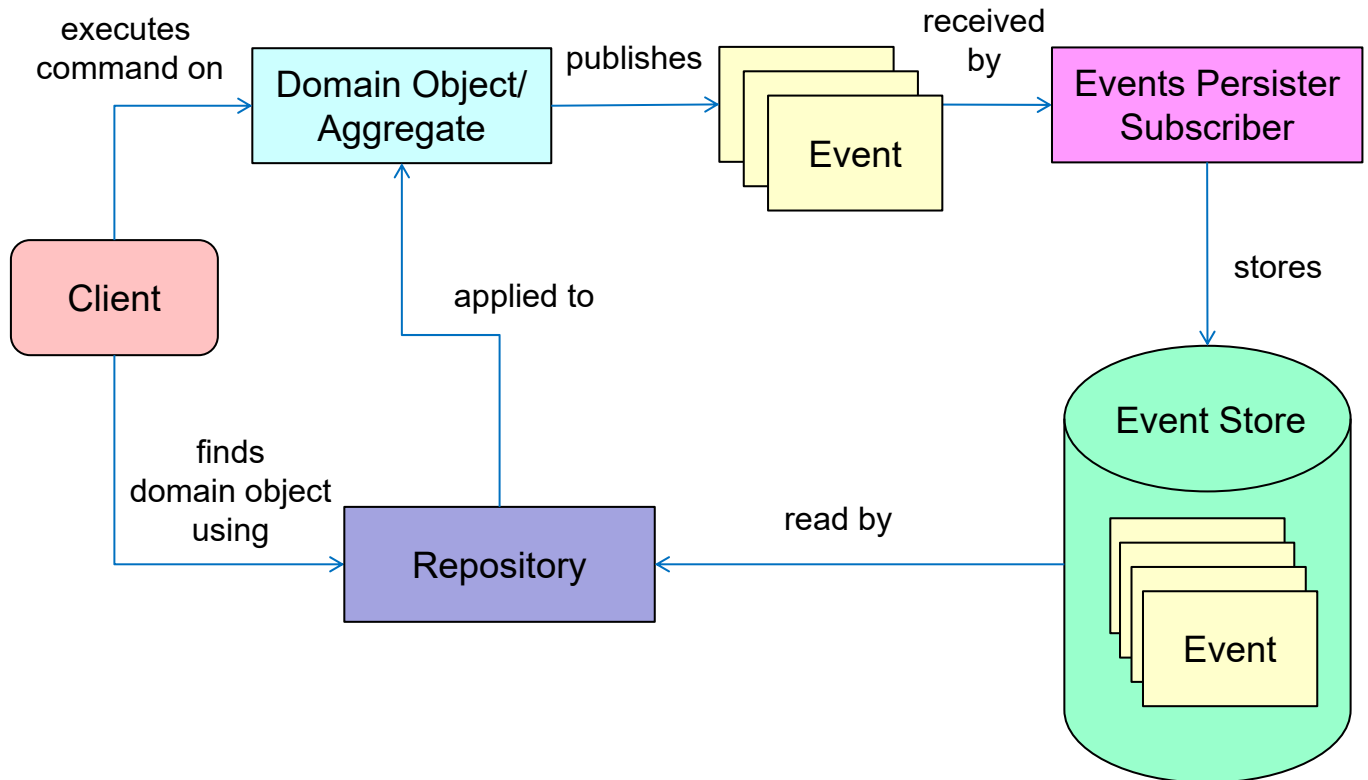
executes command on

Domain Object/ Aggregate

publishes

Event

received by

Events Persister Subscriber

Client

applied to

stores

Event Store

finds domain object using

read by

Repository

Event